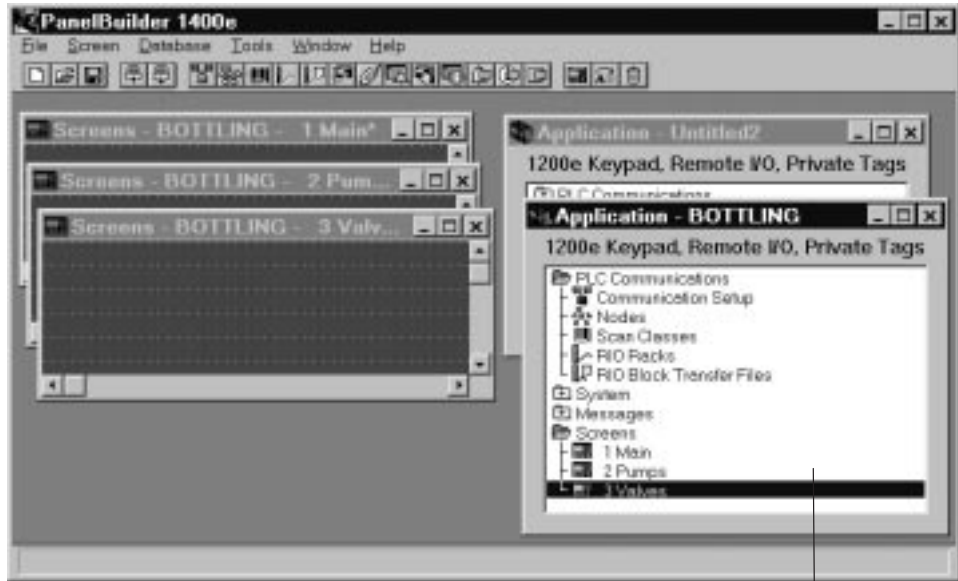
PanelBuilder 1400e
File Screen Database Tools Window Help

Screens - BOTTLING - 1 Main*
Screens - BOTTLING - 2 Pum...
Screens - BOTTLING - 3 Valv...

Application - Untitled2
1200e Keypad, Remote I/O, Private Tags
PLC Communications

Application - BOTTLING
1200e Keypad, Remote I/O, Private Tags
PLC Communications
Communication Setup
Nodes
Scan Classes
RIO Racks
RIO Block Transfer Files
System
Messages
Screens
1 Main
2 Pumps
3 Valves